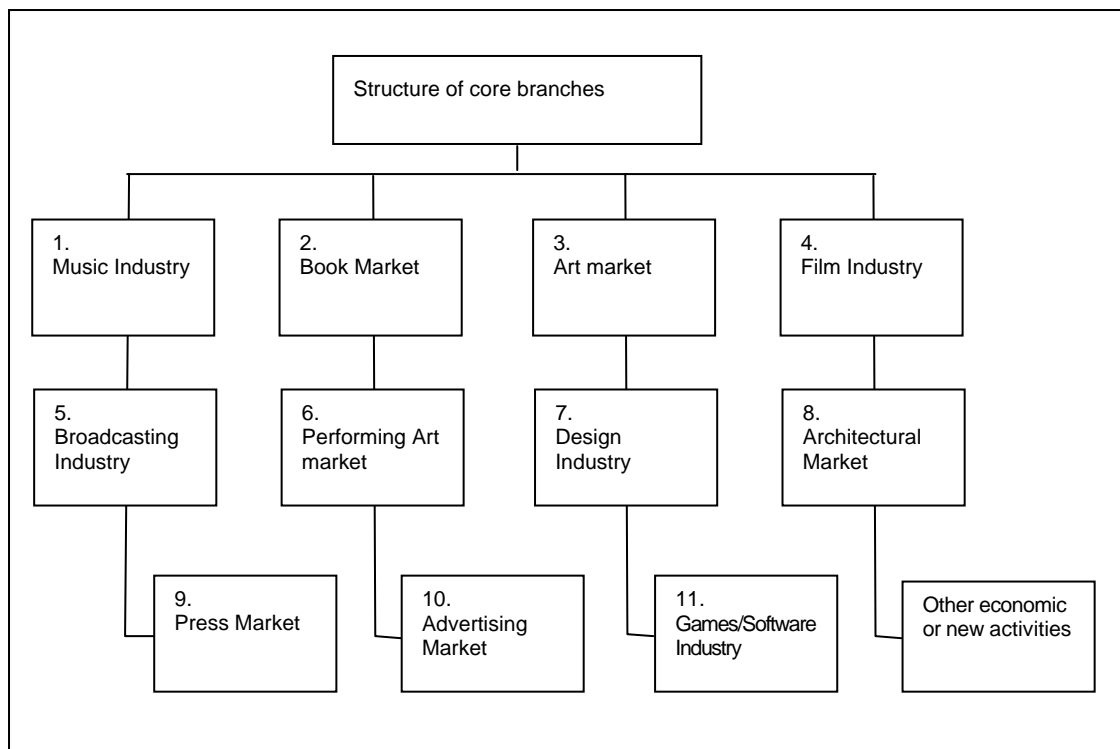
Structure of core branches

1.
Music Industry

2.
Book Market

3.
Art market

4.
Film Industry

5.
Broadcasting Industry

6.
Performing Art market

7.
Design Industry

8.
Architectural Market

9.
Press Market

10.
Advertising Market

11.
Games/Software Industry

Other economic or new activities